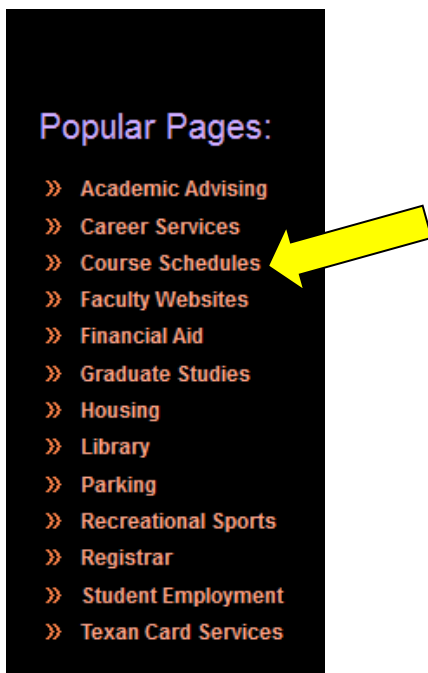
Popular Pages:

» Academic Advising
» Career Services
» Course Schedules
» Faculty Websites
» Financial Aid
» Graduate Studies
» Housing
» Library
» Parking
» Recreational Sports
» Registrar
» Student Employment
» Texan Card Services